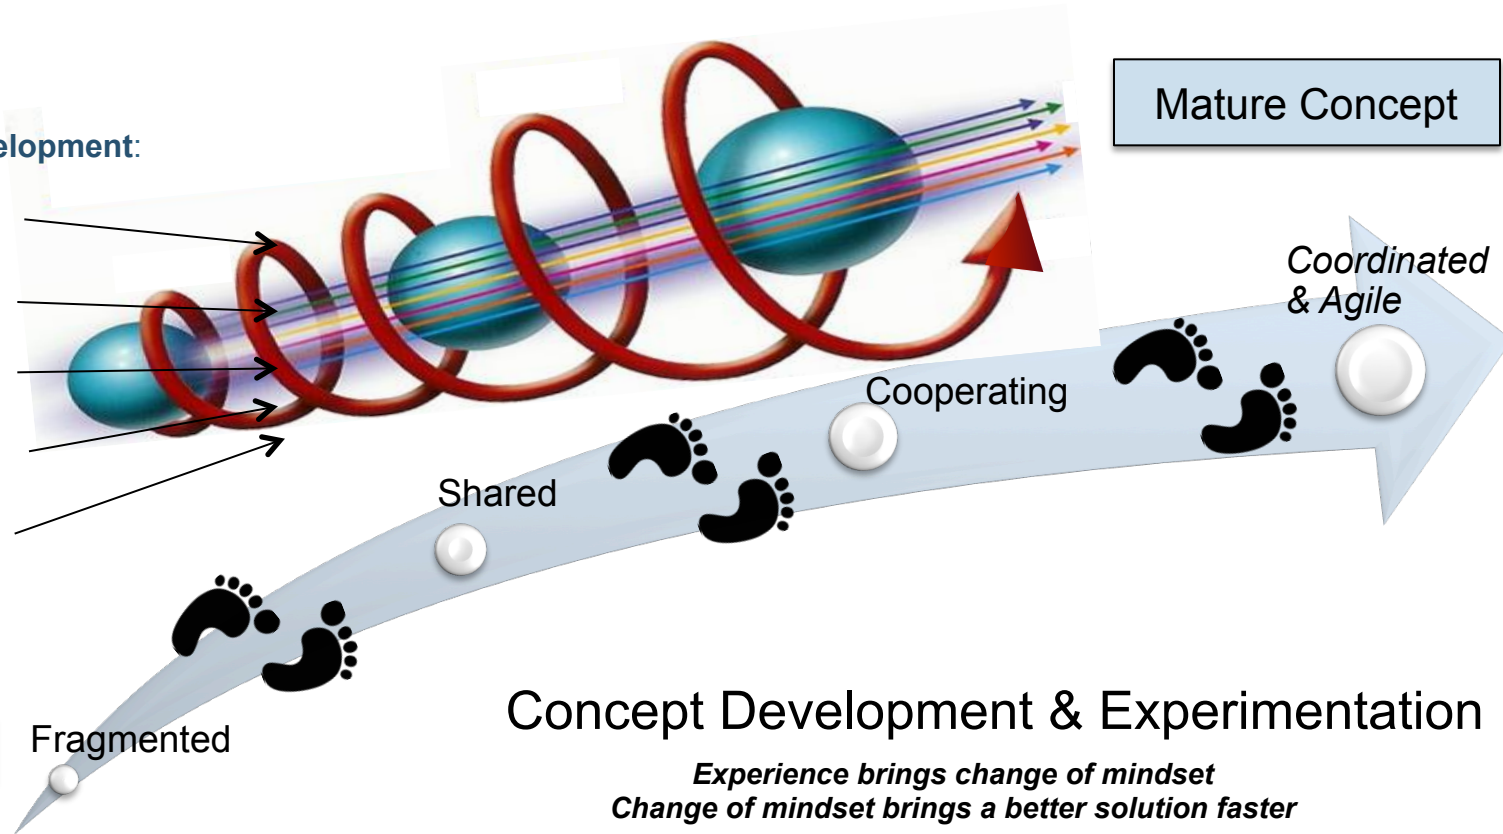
elopment:

Mature Concept

Coordinated & Agile

Cooperating

Shared

Fragmented

Concept Development & Experimentation

Experience brings change of mindset
Change of mindset brings a better solution faster